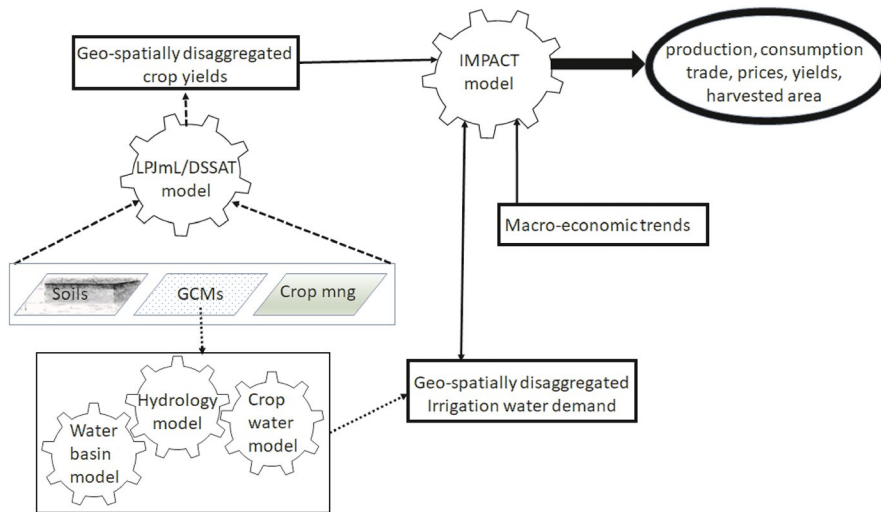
Geo-spatially disaggregated crop yields

IMPACT model

production, consumption trade, prices, yields, harvested area

LPJmL/DSSAT model

Macro-economic trends

Soils

GCMs

Crop mng

Water basin model

Hydrology model

Crop water model

Geo-spatially disaggregated Irrigation water demand